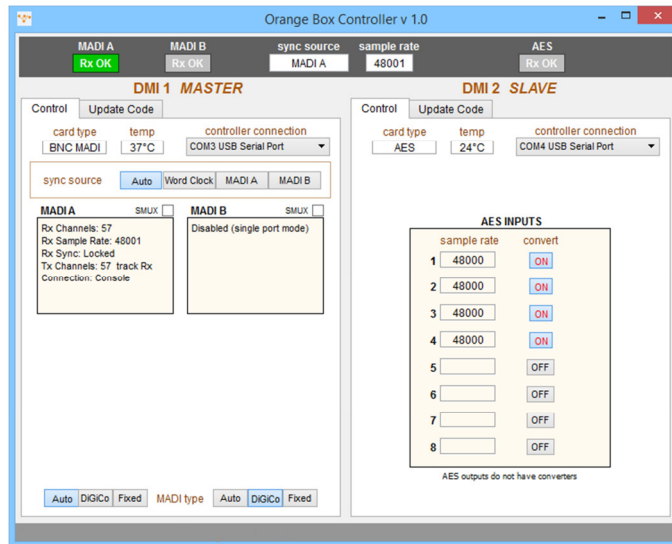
Orange Box Controller v 1.0

MADI A
Rx OK
MADI B
Rx OK
sync source
MADI A
sample rate
48001
AES
Rx OK

DMI 1 MASTER

Control
Update Code

card type
BNC MADI
temp
37°C
controller connection
COM3 USB Serial Port

sync source
Auto
Word Clock
MADI A
MADI B

MADI A
SMUX
Rx Channels: 57
Rx Sample Rate: 48001
Rx Sync: Locked
Tx Channels: 57 track Rx
Connection: Console

MADI B
SMUX
Disabled (single port mode)

Auto
DiGiCo
Fixed
MADI type
Auto
DiGiCo
Fixed

DMI 2 SLAVE

Control
Update Code

card type
AES
temp
24°C
controller connection
COM4 USB Serial Port

AES INPUTS

| | sample rate | convert |
|---|---|---|
| 1 | 48000 | ON |
| 2 | 48000 | ON |
| 3 | 48000 | ON |
| 4 | 48000 | ON |
| 5 | | OFF |
| 6 | | OFF |
| 7 | | OFF |
| 8 | | OFF |

AES outputs do not have converters